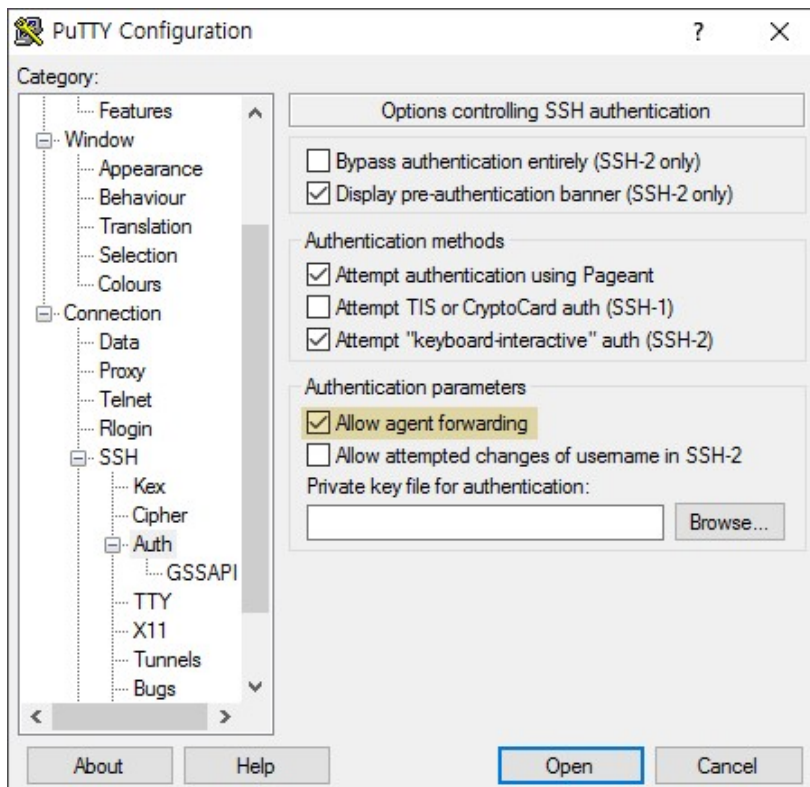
PuTTY Configuration

?

X

Category:

Features
Window
Appearance
Behaviour
Translation
Selection
Colours
Connection
Data
Proxy
Telnet
Rlogin
SSH
Kex
Cipher
Auth
GSSAPI
TTY
X11
Tunnels
Bugs

Options controlling SSH authentication

Bypass authentication entirely (SSH-2 only)
Display pre-authentication banner (SSH-2 only)

Authentication methods
Attempt authentication using Pageant
Attempt TIS or CryptoCard auth (SSH-1)
Attempt "keyboard-interactive" auth (SSH-2)

Authentication parameters
Allow agent forwarding
Allow attempted changes of username in SSH-2
Private key file for authentication:

Browse...

About

Help

Open

Cancel